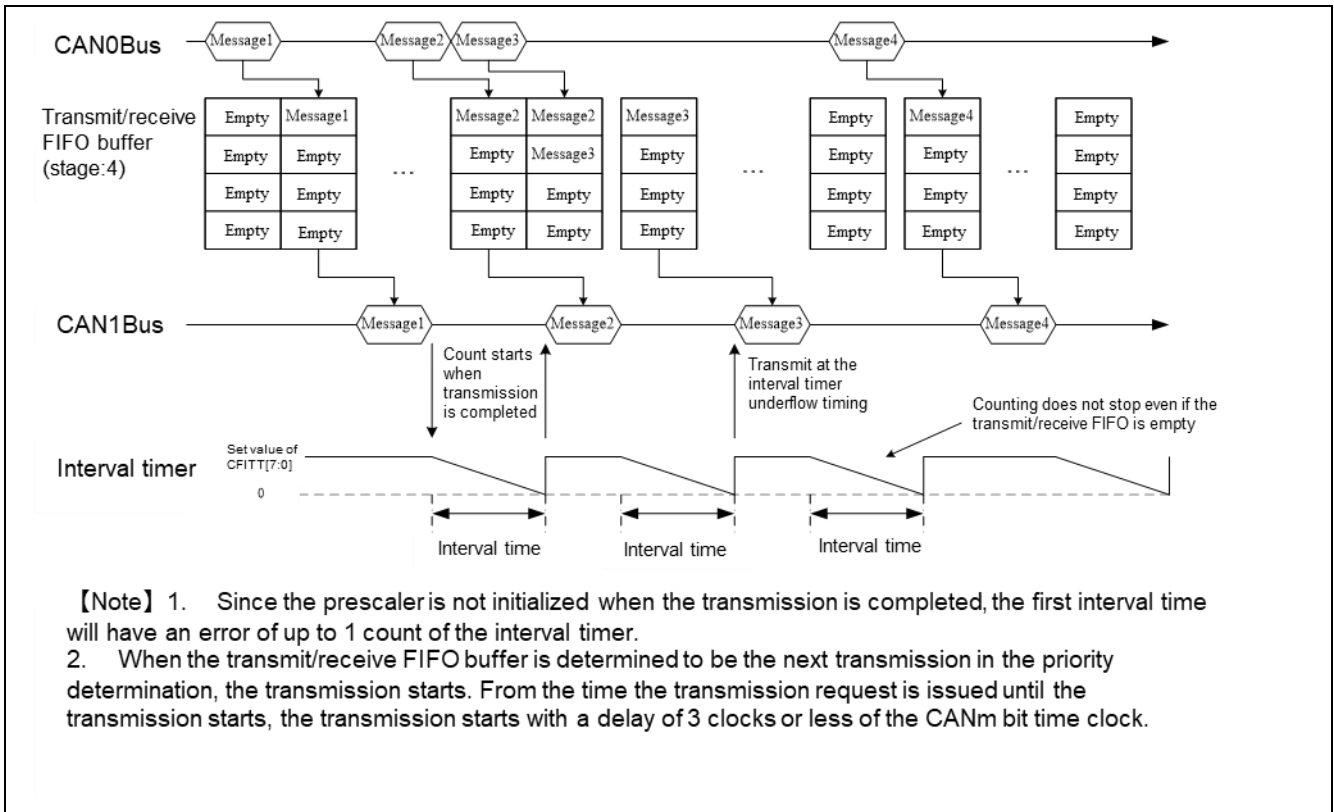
CAN0Bus

Message1

Message2

Message3

Message4

Transmit/receive FIFO buffer (stage:4)

| Empty | Message1 |
|---|---|
| Empty | Empty |
| Empty | Empty |
| Empty | Empty |

…

| Message2 | Message2 |
|---|---|
| Empty | Message3 |
| Empty | Empty |
| Empty | Empty |

| Message3 |
|---|
| Empty |
| Empty |
| Empty |

…

| Empty | Message4 |
|---|---|
| Empty | Empty |
| Empty | Empty |
| Empty | Empty |

…

| Empty |
|---|
| Empty |
| Empty |
| Empty |

CAN1Bus

Message1

Message2

Message3

Message4

Count starts when transmission is completed

Transmit at the interval timer underflow timing

Counting does not stop even if the transmit/receive FIFO is empty

Interval timer

Set value of CFITT[7:0]

0

Interval time

Interval time

Interval time

【Note】1. Since the prescaler is not initialized when the transmission is completed, the first interval time will have an error of up to 1 count of the interval timer.
2. When the transmit/receive FIFO buffer is determined to be the next transmission in the priority determination, the transmission starts. From the time the transmission request is issued until the transmission starts, the transmission starts with a delay of 3 clocks or less of the CANm bit time clock.